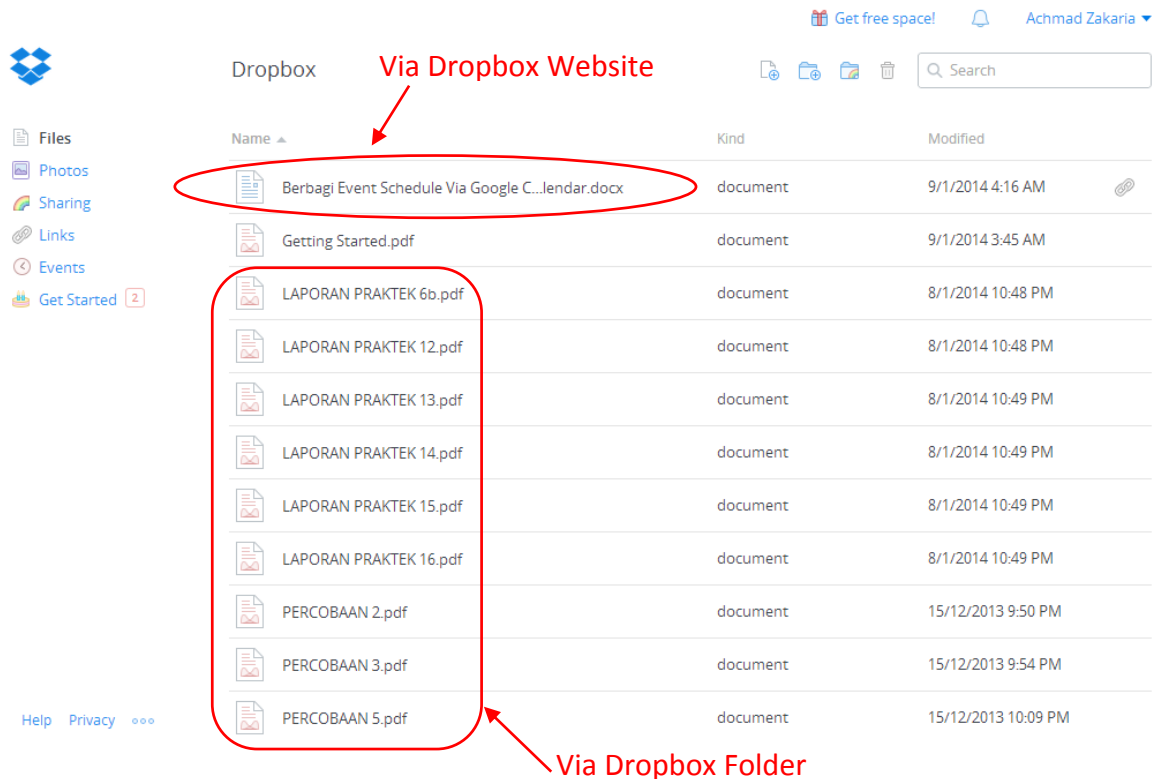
Get free space!   Achmad Zakaria

Dropbox

Via Dropbox Website

Search

Files
Photos
Sharing
Links
Events
Get Started 2

| Name | Kind | Modified |
|---|---|---|
| Berbagi Event Schedule Via Google C...lendar.docx | document | 9/1/2014 4:16 AM |
| Getting Started.pdf | document | 9/1/2014 3:45 AM |
| LAPORAN PRAKTEK 6b.pdf | document | 8/1/2014 10:48 PM |
| LAPORAN PRAKTEK 12.pdf | document | 8/1/2014 10:48 PM |
| LAPORAN PRAKTEK 13.pdf | document | 8/1/2014 10:49 PM |
| LAPORAN PRAKTEK 14.pdf | document | 8/1/2014 10:49 PM |
| LAPORAN PRAKTEK 15.pdf | document | 8/1/2014 10:49 PM |
| LAPORAN PRAKTEK 16.pdf | document | 8/1/2014 10:49 PM |
| PERCOBAAN 2.pdf | document | 15/12/2013 9:50 PM |
| PERCOBAAN 3.pdf | document | 15/12/2013 9:54 PM |
| PERCOBAAN 5.pdf | document | 15/12/2013 10:09 PM |

Help   Privacy   ooo

Via Dropbox Folder